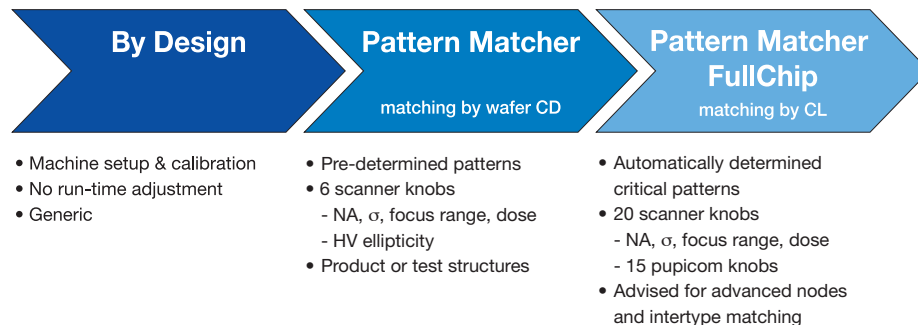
By Design

Pattern Matcher

matching by wafer CD

Pattern Matcher FullChip

matching by CL

• Machine setup & calibration
• No run-time adjustment
• Generic

• Pre-determined patterns
• 6 scanner knobs
- NA, σ, focus range, dose
- HV ellipticity
• Product or test structures

• Automatically determined critical patterns
• 20 scanner knobs
- NA, σ, focus range, dose
- 15 pupicom knobs
• Advised for advanced nodes and intertype matching